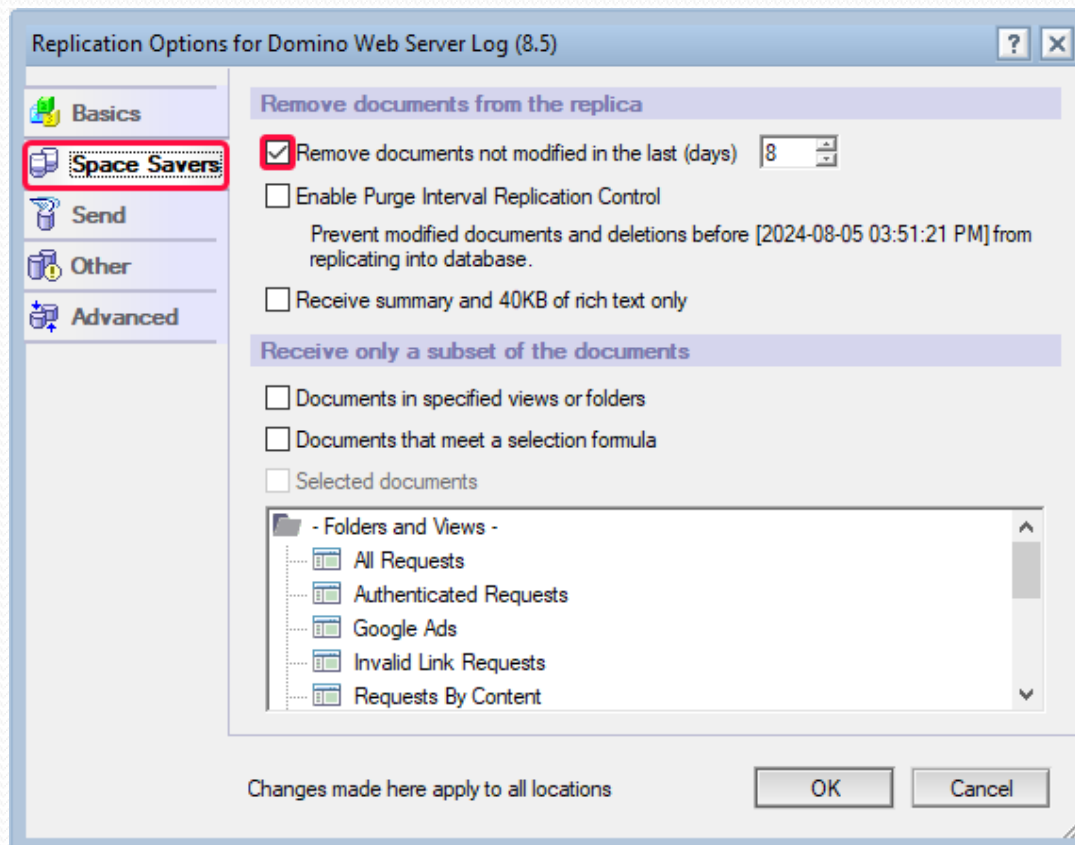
Replication Options for Domino Web Server Log (8.5)

?

Basics

Space Savers

Send

Other

Advanced

Remove documents from the replica

Remove documents not modified in the last (days) 8

Enable Purge Interval Replication Control

Prevent modified documents and deletions before [2024-08-05 03:51:21 PM] from replicating into database.

Receive summary and 40KB of rich text only

Receive only a subset of the documents

Documents in specified views or folders

Documents that meet a selection formula

Selected documents

- Folders and Views -

All Requests

Authenticated Requests

Google Ads

Invalid Link Requests

Requests By Content

Changes made here apply to all locations

OK

Cancel